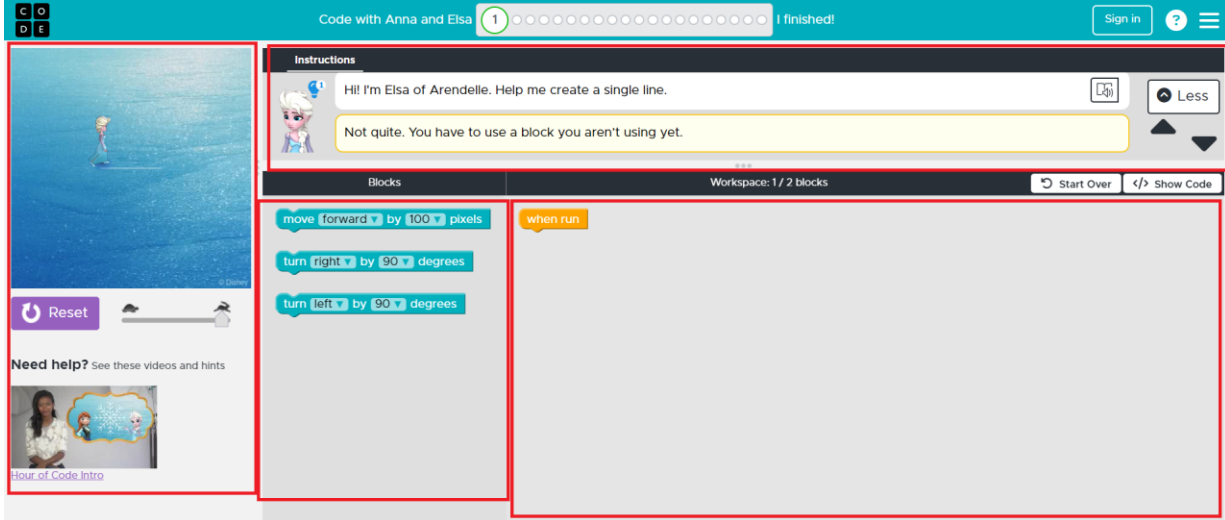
C O D E

Code with Anna and Elsa 1 I finished!

Sign in ?

© Disney

Reset

Need help? See these videos and hints

Hour of Code Intro

Instructions

Hi! I'm Elsa of Arendelle. Help me create a single line.

Not quite. You have to use a block you aren't using yet.

Less

Blocks

Workspace: 1 / 2 blocks

Start Over

</> Show Code

move forward by 100 pixels

turn right by 90 degrees

turn left by 90 degrees

when run